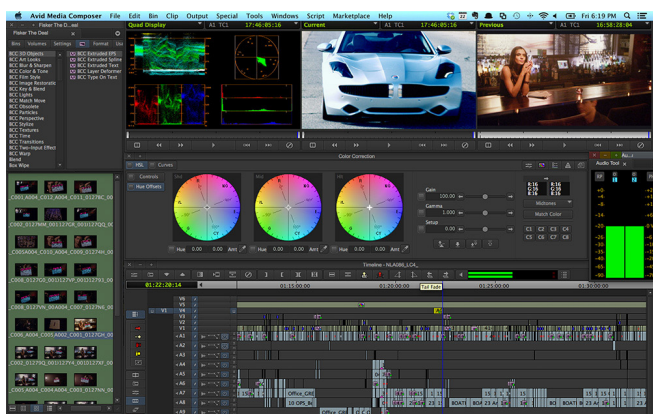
Avid Media Composer File Edit Bin Clip Output Special Tools Windows Script Marketplace Help
Fri 6:19 PM
Fisker The Deal
Bins Volumes Settings Format Usa
Quad Display A1 TC1 17:46:05:16 Current 17:46:05:16 Previous A1 TC1 16:58:28:04
BCC 3D Objects
BCC Art Looks
BCC Blur & Sharpen
BCC Color & Tone
BCC Film Style
BCC Image Restoration
BCC Key & Blend
BCC Lights
BCC Match Move
BCC Obsolete
BCC Particles
BCC Perspective
BCC Stylize
BCC Textures
BCC Time
BCC Transitions
BCC Two-Input Effect
BCC Warp
Blend
Box Wipe
BCC Extruded EPS
BCC Extruded Spline
BCC Extruded Text
BCC Layer Deformer
BCC Type On Text
Color Correction
HSL Curves
Controls
Hue Offsets
Shd
Mid
Hi
Hue 0.00 0.00
Hue 0.00 0.00
Hue 0.00 0.00
Gain 100.00
Gamma 1.000
Setup 0.00
Midtones
Match Color
C1 C2 C3 C4
C5 C6 C7 C8
Audio Tool
Timeline - NLA08I_LCA_
01:22:28:14
01:15:00:00
01:20:00:00
01:25:00:00
01:30:00:00
Tail Fade
V6
V5
V4
V3
V2
V1
A1
A2
A3
A4
A5
A6
A7
A8
A9
Office_ORE
10 OPS_N
BOAT
C001_A004_C012_A004_C011_0127BC_00
C002_0127HM_001127G8_001127QQ_00
C001A004_C010_A004_C003_0127AH_00
C008_0127G3_001127VF_001127Y3_00
C008_0127HR_001A004_C007_0127AB_00
C006_A004_C003_A002_C001_0127CH_00
C004_0127PC_001127P4_001127YF_00
C005_A004_C004_A004_C003_0127AN_00